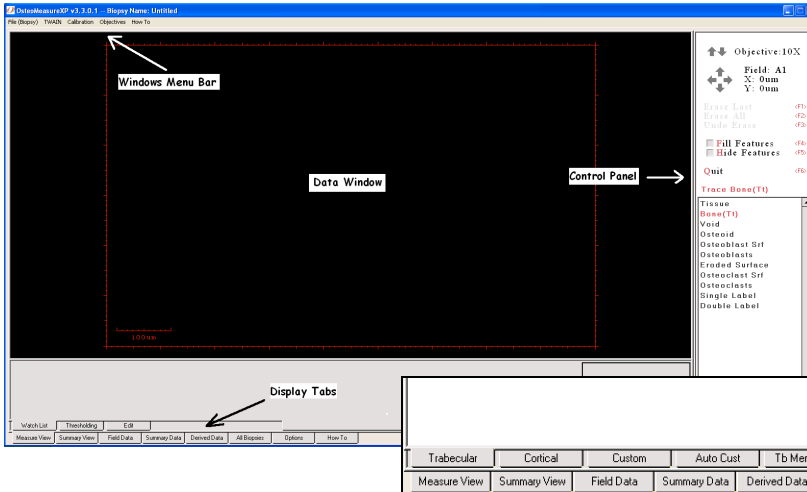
OsteoMeasureXP v3.3.0.1 -- Biopsy Name: Untitled

File (Biopsy) TWAIN Calibration Objectives How To

Windows Menu Bar

Data Window

100um

Objective:10X

Field: A1
X: 0um
Y: 0um

Erase Last (F1)
Erase All (F2)
Undo Erase (F3)

Fill Features (F4)
Hide Features (F5)

Quit (F6)

Control Panel

Trace Bone(Tt)

Tissue
Bone(Tt)
Void
Osteoid
Osteoblast Srf
Osteoblasts
Eroded Surface
Osteoclast Srf
Osteoclasts
Single Label
Double Label

Display Tabs

Watch List | Thresholding | Edit

Measure View | Summary View | Field Data | Summary Data | Derived Data | All Biopsies | Options | How To

Trabecular | Cortical | Custom | Auto Cust | Tb Mer

Measure View | Summary View | Field Data | Summary Data | Derived Data